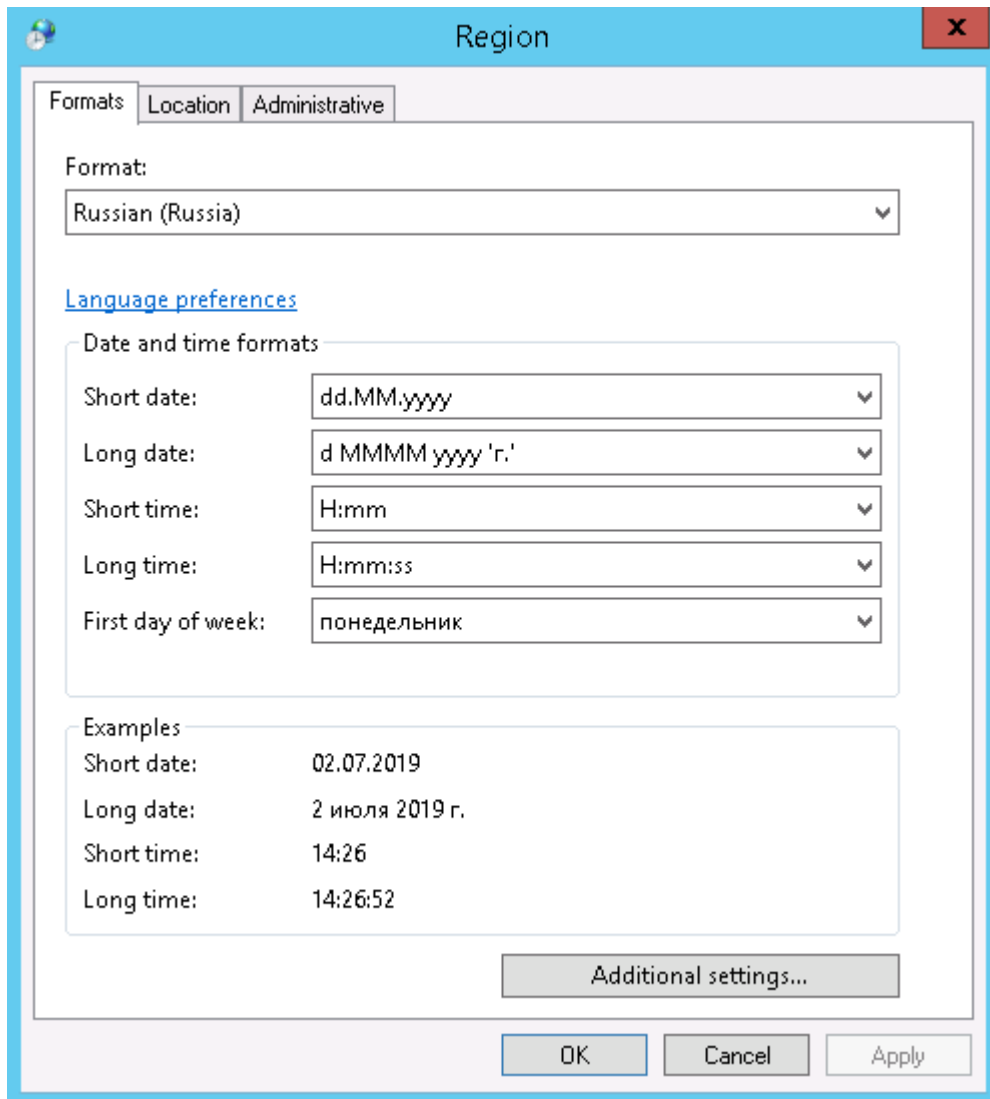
Region

x

Formats | Location | Administrative

Format:

Russian (Russia)

Language preferences

Date and time formats

Short date: dd.MM.yyyy

Long date: d MMMM yyyy 'г.'

Short time: H:mm

Long time: H:mm:ss

First day of week: понедельник

Examples

Short date: 02.07.2019

Long date: 2 июля 2019 г.

Short time: 14:26

Long time: 14:26:52

Additional settings...

OK | Cancel | Apply